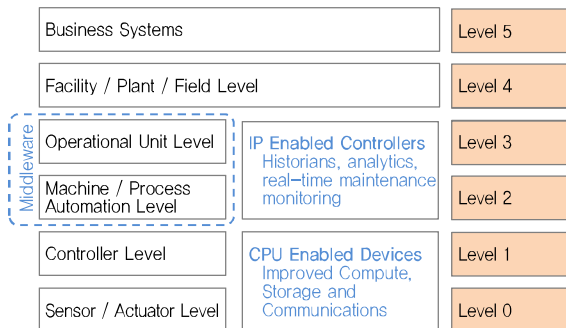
Business Systems

Level 5

Facility / Plant / Field Level

Level 4

Middleware

Operational Unit Level

Level 3

Machine / Process Automation Level

Level 2

IP Enabled Controllers
Historians, analytics, real-time maintenance monitoring

Controller Level

Level 1

CPU Enabled Devices
Improved Compute, Storage and Communications

Sensor / Actuator Level

Level 0